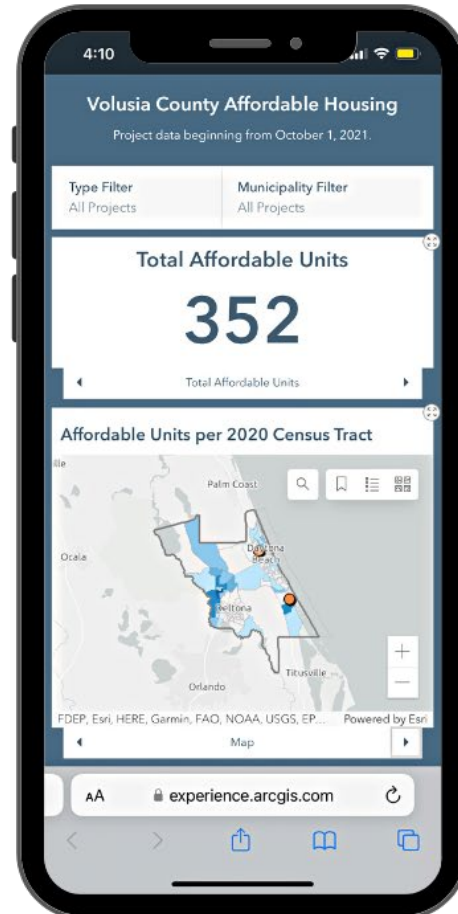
4:10

Volusia County Affordable Housing

Project data beginning from October 1, 2021.

Type Filter
All Projects

Municipality Filter
All Projects

Total Affordable Units

352

Total Affordable Units

Affordable Units per 2020 Census Tract

ille

Palm Coast

Ocala

Daytona Beach

eltona

Titusville

Orlando

+

—

FDEP, Esri, HERE, Garmin, FAO, NOAA, USGS, EP...

Powered by Esri

Map

AA

experience.arcgis.com